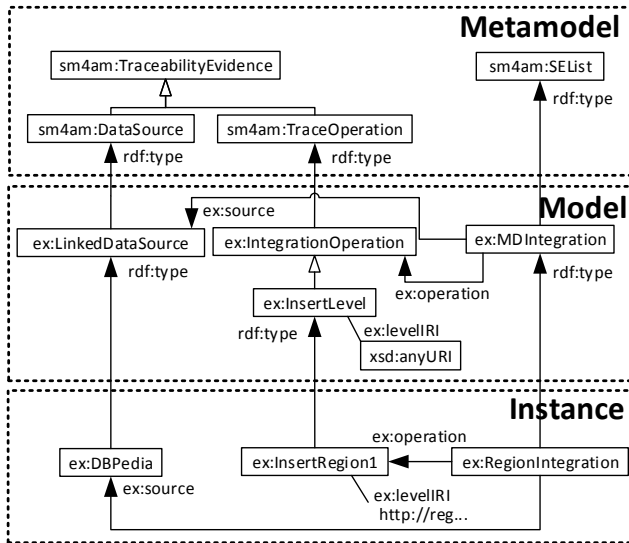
Metamodel

sm4am:TraceabilityEvidence

sm4am:SEList

rdf:type

sm4am:DataSource

sm4am:TraceOperation

rdf:type

rdf:type

ex:source

Model

ex:LinkedDataSource

ex:IntegrationOperation

ex:MDIntegration

rdf:type

rdf:type

ex:operation

ex:InsertLevel

rdf:type

ex:levelIRI

xsd:anyURI

Instance

ex:operation

ex:DBPedia

ex:InsertRegion1

ex:RegionIntegration

ex:source

ex:levelIRI

http://reg...